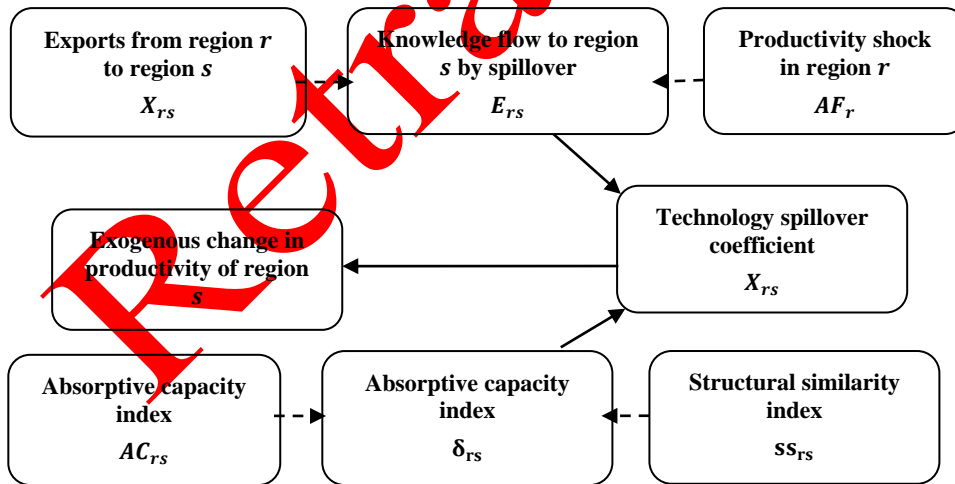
Exports from region $r$ to region $s$
$X_{rs}$

Knowledge flow to region $s$ by spillover
$E_{rs}$

Productivity shock in region $r$
$AF_r$

Technology spillover coefficient
$X_{rs}$

Exogenous change in productivity of region $s$

Absorptive capacity index
$AC_{rs}$

Absorptive capacity index
$\delta_{rs}$

Structural similarity index
$ss_{rs}$

Retracted